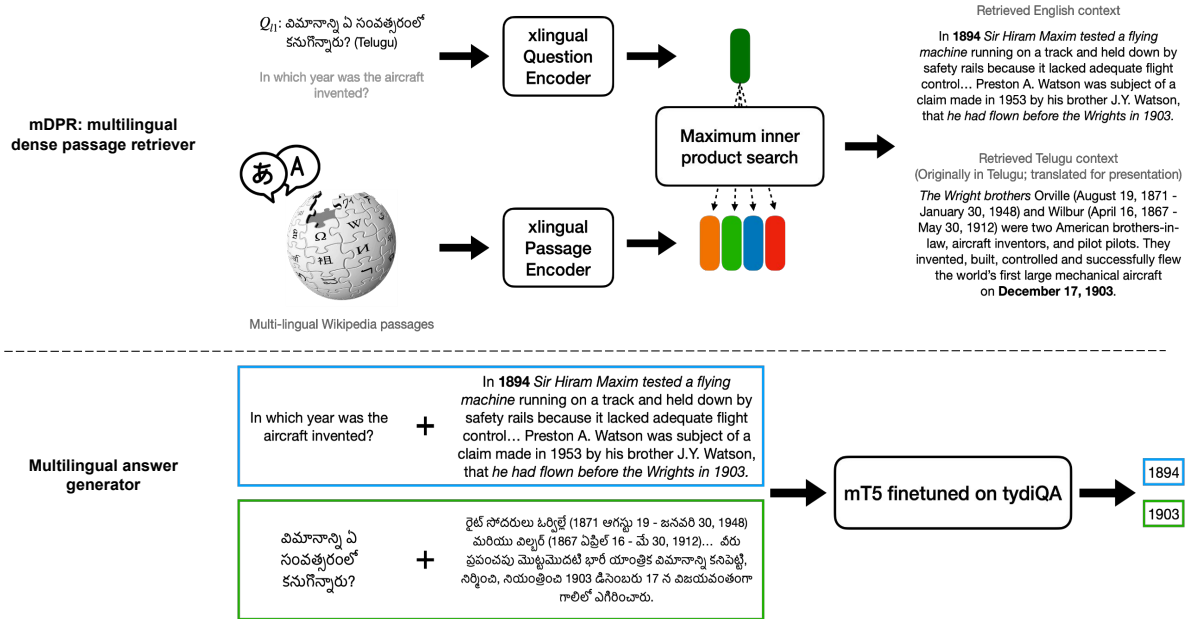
$Q_{Il}$: విమానాన్ని ఏ సంవత్సరంలో కనుగొన్నారు? (Telugu)

In which year was the aircraft invented?

xlingual Question Encoder

mDPR: multilingual dense passage retriever

Maximum inner product search

あ A

xlingual Passage Encoder

Multi-lingual Wikipedia passages

Retrieved English context

In **1894** *Sir Hiram Maxim tested a flying machine* running on a track and held down by safety rails because it lacked adequate flight control… Preston A. Watson was subject of a claim made in 1953 by his brother J.Y. Watson, that *he had flown before the Wrights in 1903*.

Retrieved Telugu context
(Originally in Telugu; translated for presentation)

*The Wright brothers* Orville (August 19, 1871 - January 30, 1948) and Wilbur (April 16, 1867 - May 30, 1912) were two American brothers-in-law, aircraft inventors, and pilot pilots. They invented, built, controlled and successfully flew the world's first large mechanical aircraft on **December 17, 1903**.

Multilingual answer generator

In which year was the aircraft invented?

+

In **1894** *Sir Hiram Maxim tested a flying machine* running on a track and held down by safety rails because it lacked adequate flight control… Preston A. Watson was subject of a claim made in 1953 by his brother J.Y. Watson, that *he had flown before the Wrights in 1903*.

విమానాన్ని ఏ సంవత్సరంలో కనుగొన్నారు?

+

రైట్ సోదరులు ఓర్విల్లే (1871 ఆగస్టు 19 - జనవరి 30, 1948) మరియు విల్బర్ (1867 ఏప్రిల్ 16 - మే 30, 1912)… వీరు ప్రపంచపు మొట్టమొదటి భారీ యాంత్రిక విమానాన్ని కనిపెట్టి, నిర్మించి, నియంత్రించి 1903 డిసెంబరు 17 న విజయవంతంగా గాలిలో ఎగిరించారు.

mT5 finetuned on tydiQA

1894

1903